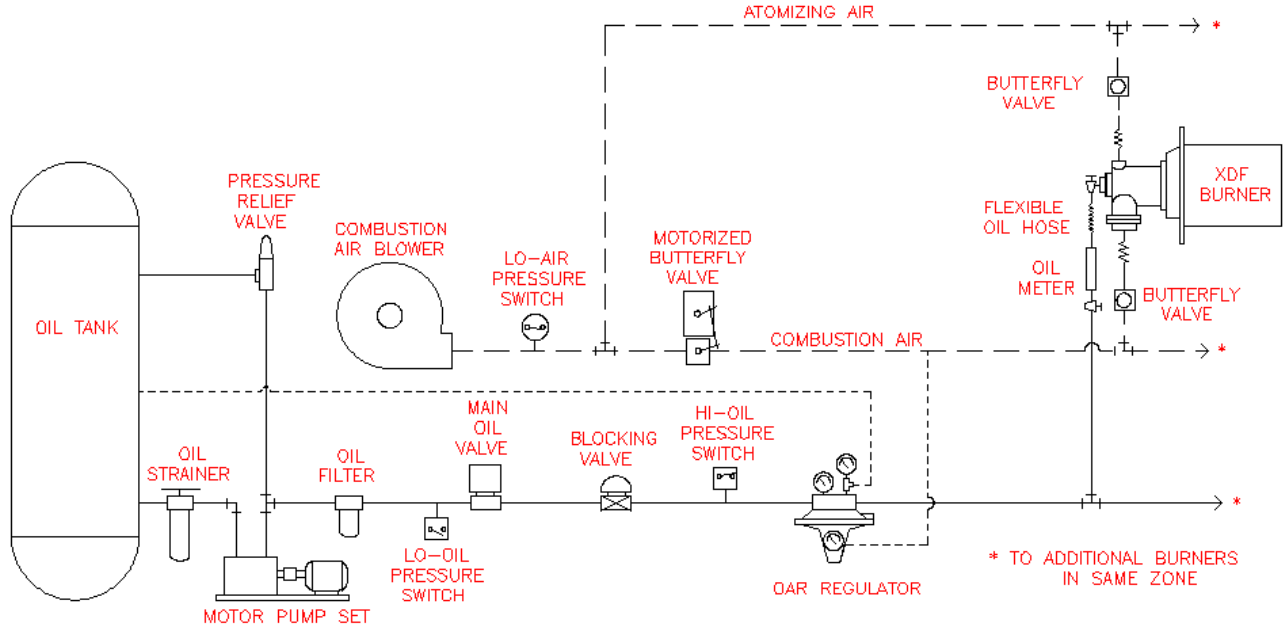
ATOMIZING AIR

*

BUTTERFLY VALVE

XDF BURNER

FLEXIBLE OIL HOSE

OIL METER

BUTTERFLY VALVE

PRESSURE RELIEF VALVE

COMBUSTION AIR BLOWER

LO-AIR PRESSURE SWITCH

MOTORIZED BUTTERFLY VALVE

COMBUSTION AIR

*

OIL TANK

OIL STRAINER

OIL FILTER

MAIN OIL VALVE

BLOCKING VALVE

HI-OIL PRESSURE SWITCH

*

LO-OIL PRESSURE SWITCH

* TO ADDITIONAL BURNERS IN SAME ZONE

MOTOR PUMP SET

OAR REGULATOR